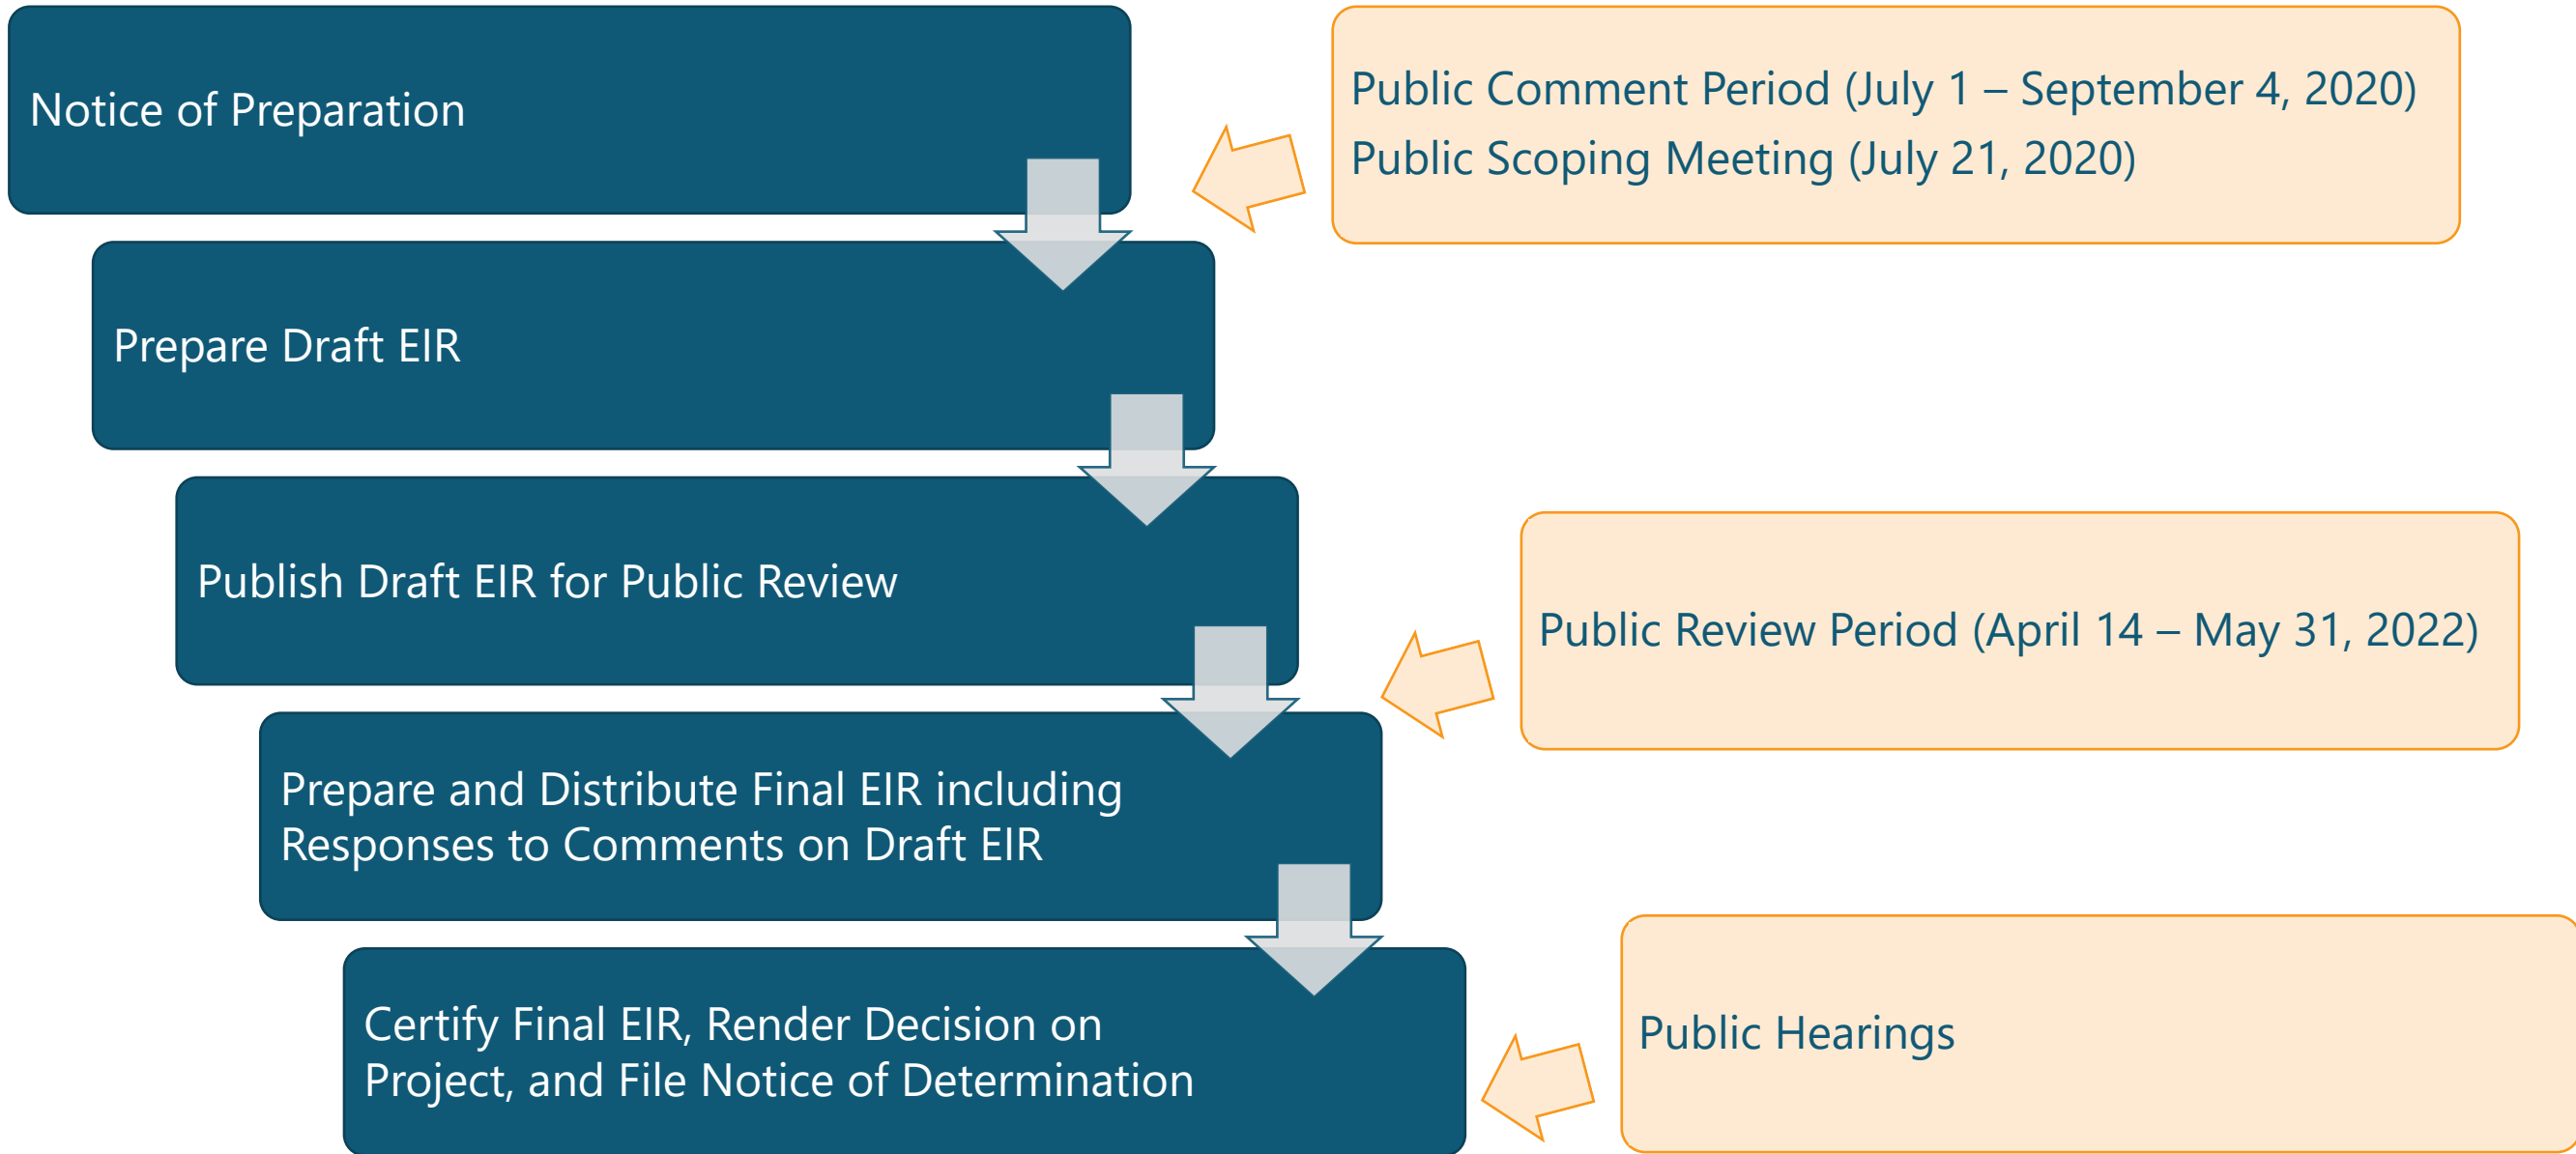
Notice of Preparation

Public Comment Period (July 1 – September 4, 2020)
Public Scoping Meeting (July 21, 2020)

Prepare Draft EIR

Publish Draft EIR for Public Review

Public Review Period (April 14 – May 31, 2022)

Prepare and Distribute Final EIR including Responses to Comments on Draft EIR

Certify Final EIR, Render Decision on Project, and File Notice of Determination

Public Hearings